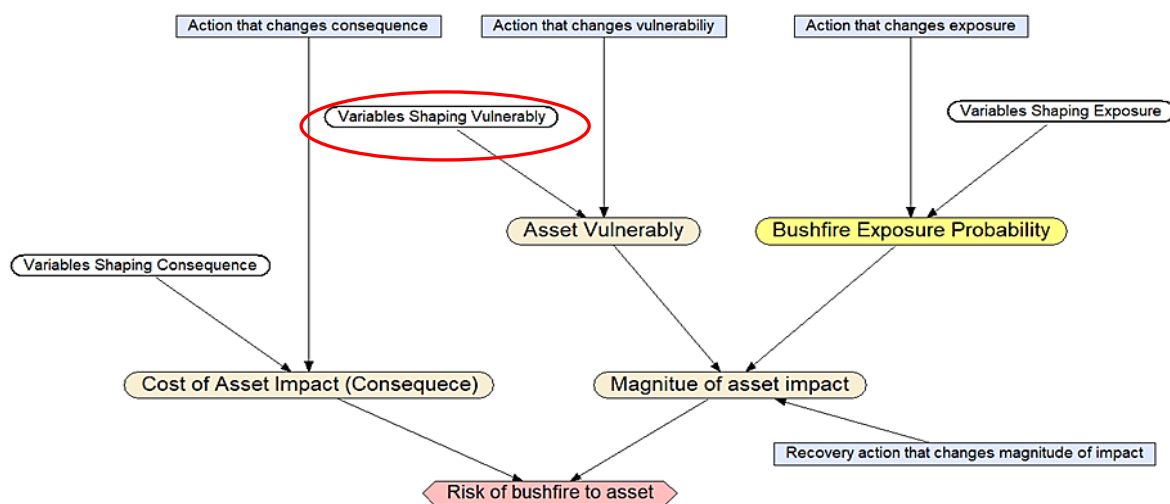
Action that changes consequence

Action that changes vulnerabiliy

Action that changes exposure

Variables Shaping Vulnerably

Variables Shaping Exposure

Asset Vulnerably

Bushfire Exposure Probability

Variables Shaping Consequence

Cost of Asset Impact (Consequece)

Magnitue of asset impact

Recovery action that changes magnitude of impact

Risk of bushfire to asset